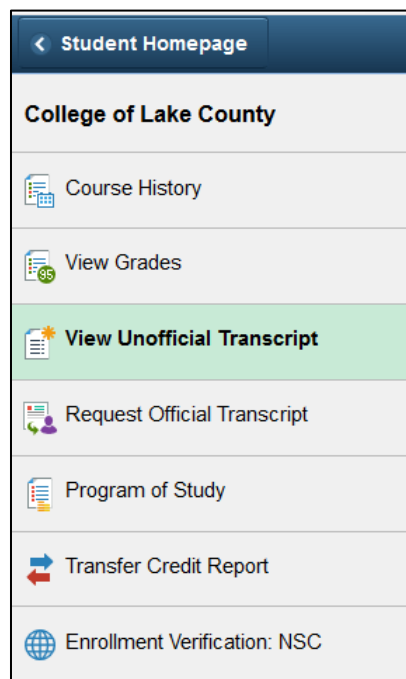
Student Homepage

College of Lake County

Course History

95 View Grades

View Unofficial Transcript

Request Official Transcript

Program of Study

Transfer Credit Report

Enrollment Verification: NSC